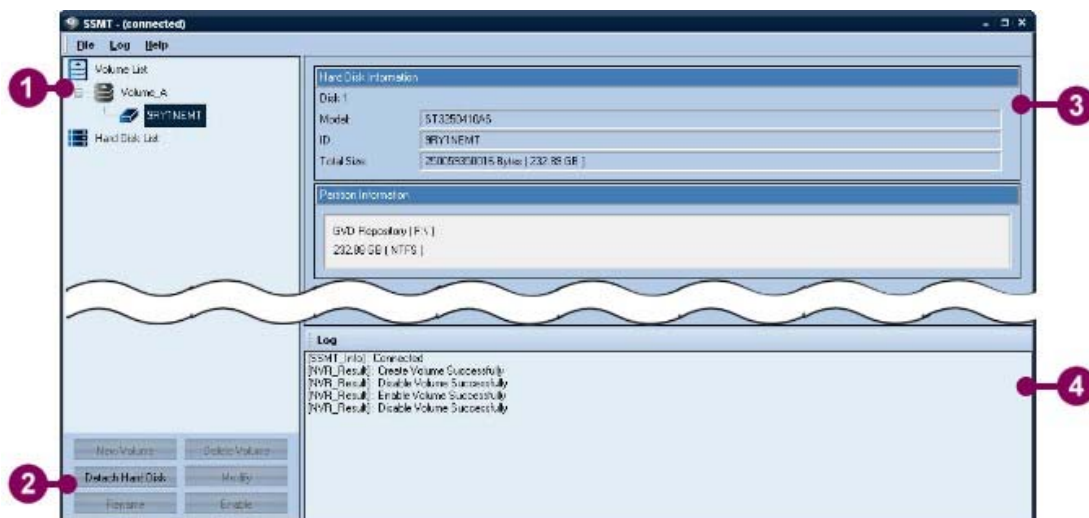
SSMT - (connected)

File Log Help

Volume List
Volume_A
9RY1NEMT
Hard Disk List

1

Hard Disk Information
Disk 1
Model ST3250410AS
ID 9RY1NEMT
Total Size 250059350016 Bytes ( 232.89 GB )

3

Partition Information
GVD Repository ( F:\ )
232.88 GB ( NTFS )

Log
[SSMT_Info] : Connected
[NVR_Result] : Create Volume Successfully
[NVR_Result] : Disable Volume Successfully
[NVR_Result] : Enable Volume Successfully
[NVR_Result] : Disable Volume Successfully

4

New Volume Delete Volume
Detach Hard Disk Modify
Rename Enable

2